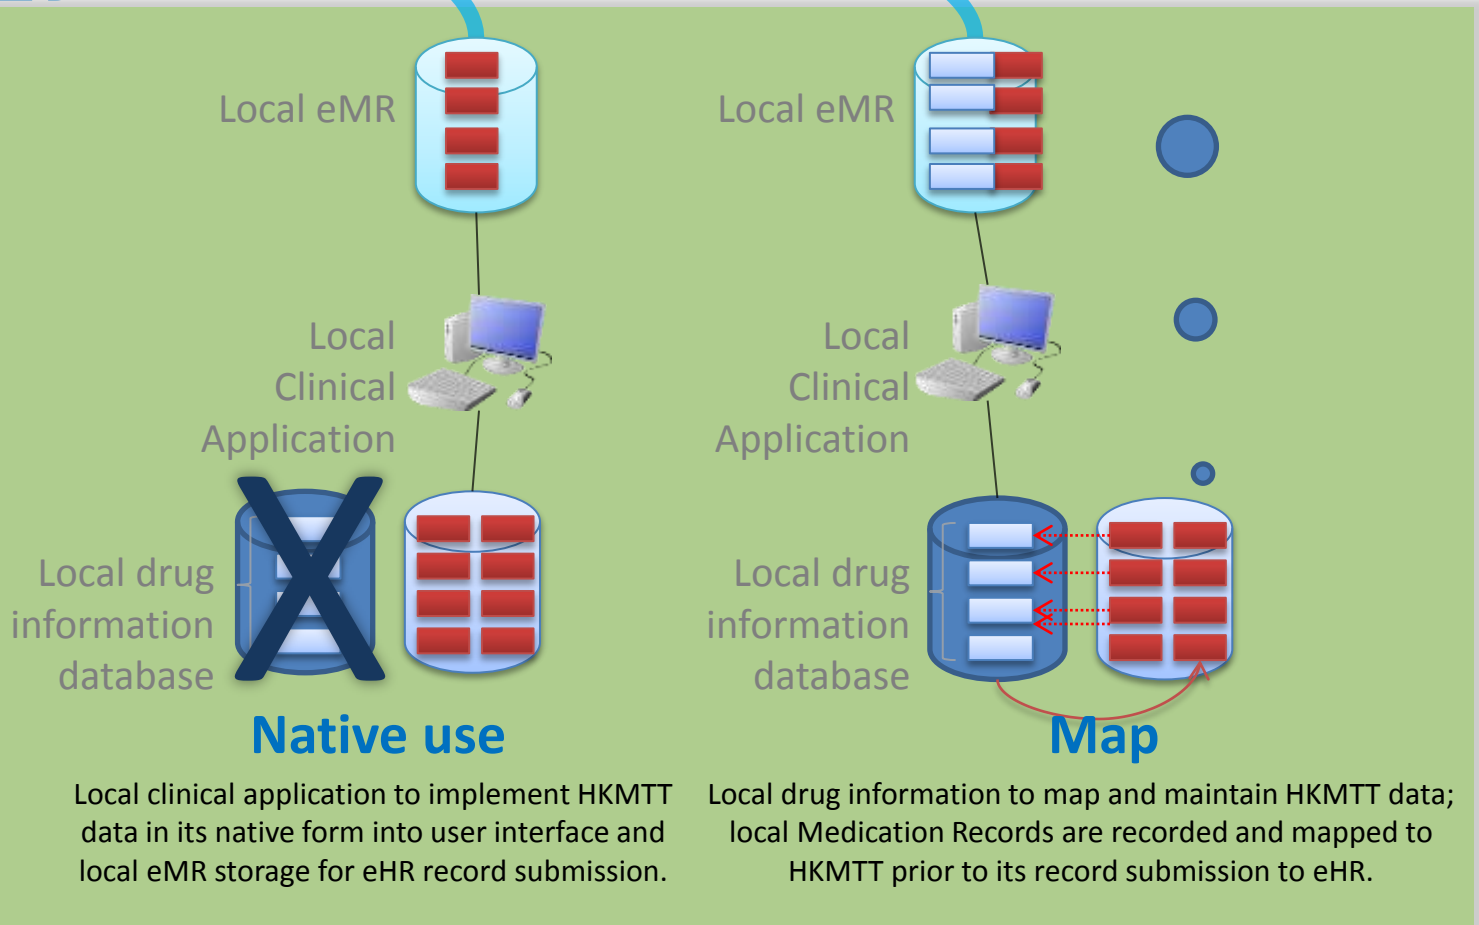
Local eMR

Local Clinical Application

Local drug information database

Native use

Local clinical application to implement HKMTT data in its native form into user interface and local eMR storage for eHR record submission.

Local eMR

Local Clinical Application

Local drug information database

Map

Local drug information to map and maintain HKMTT data; local Medication Records are recorded and mapped to HKMTT prior to its record submission to eHR.